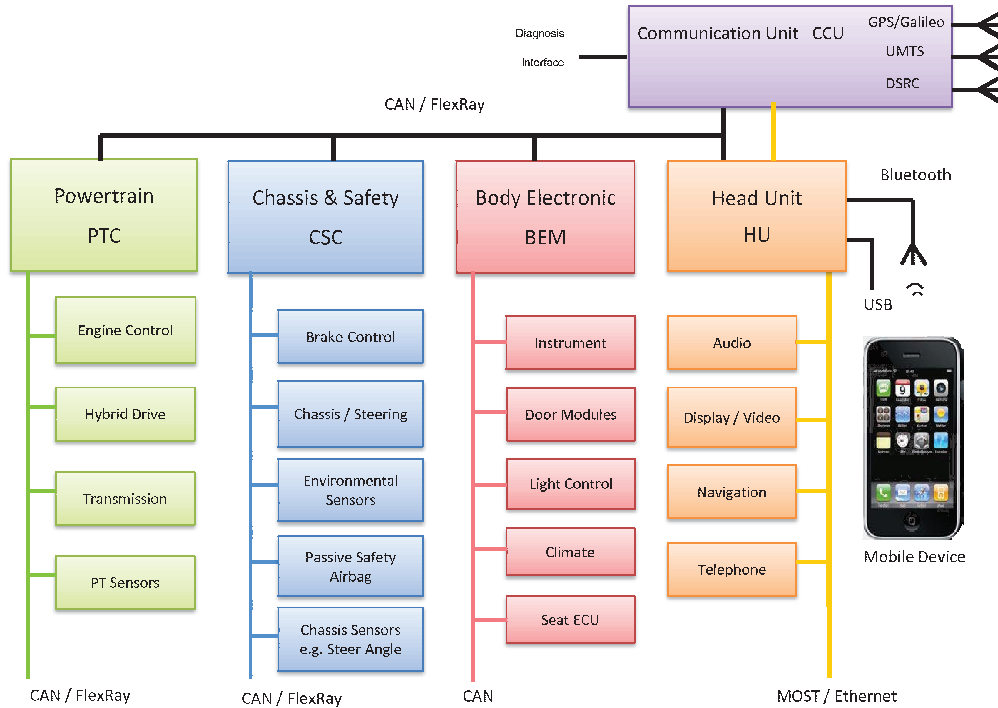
Diagnosis

Interface

Communication Unit CCU

GPS/Galileo

UMTS

DSRC

CAN / FlexRay

Powertrain
PTC

Chassis & Safety
CSC

Body Electronic
BEM

Head Unit
HU

Bluetooth

USB

Engine Control

Hybrid Drive

Transmission

PT Sensors

Brake Control

Chassis / Steering

Environmental Sensors

Passive Safety Airbag

Chassis Sensors e.g. Steer Angle

Instrument

Door Modules

Light Control

Climate

Seat ECU

Audio

Display / Video

Navigation

Telephone

Mobile Device

CAN / FlexRay

CAN / FlexRay

CAN

MOST / Ethernet